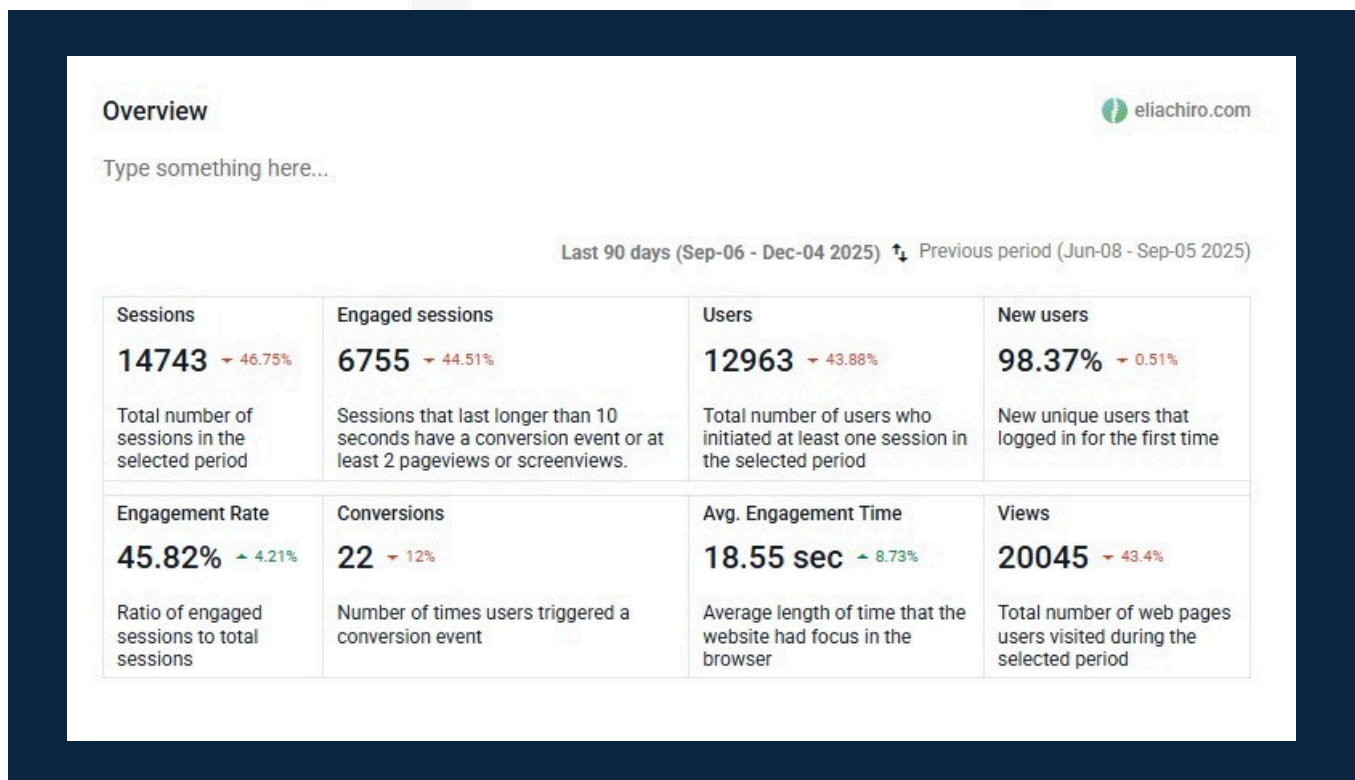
Overview

eliachiro.com

Type something here...

Last 90 days (Sep-06 - Dec-04 2025) Previous period (Jun-08 - Sep-05 2025)

| Sessions | Engaged sessions | Users | New users |
|---|---|---|---|
| 14743 ▾ 46.75% | 6755 ▾ 44.51% | 12963 ▾ 43.88% | 98.37% ▾ 0.51% |
| Total number of sessions in the selected period | Sessions that last longer than 10 seconds have a conversion event or at least 2 pageviews or screenviews. | Total number of users who initiated at least one session in the selected period | New unique users that logged in for the first time |

| Engagement Rate | Conversions | Avg. Engagement Time | Views |
|---|---|---|---|
| 45.82% ▴ 4.21% | 22 ▾ 12% | 18.55 sec ▴ 8.73% | 20045 ▾ 43.4% |
| Ratio of engaged sessions to total sessions | Number of times users triggered a conversion event | Average length of time that the website had focus in the browser | Total number of web pages users visited during the selected period |